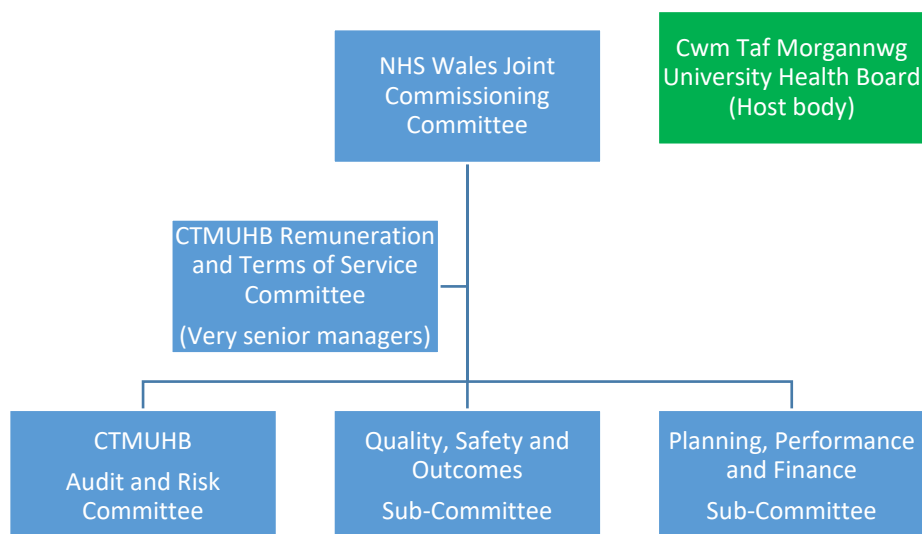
NHS Wales Joint Commissioning Committee

Cwm Taf Morgannwg University Health Board (Host body)

CTMUHB Remuneration and Terms of Service Committee

(Very senior managers)

CTMUHB

Audit and Risk Committee

Quality, Safety and Outcomes

Sub-Committee

Planning, Performance and Finance

Sub-Committee